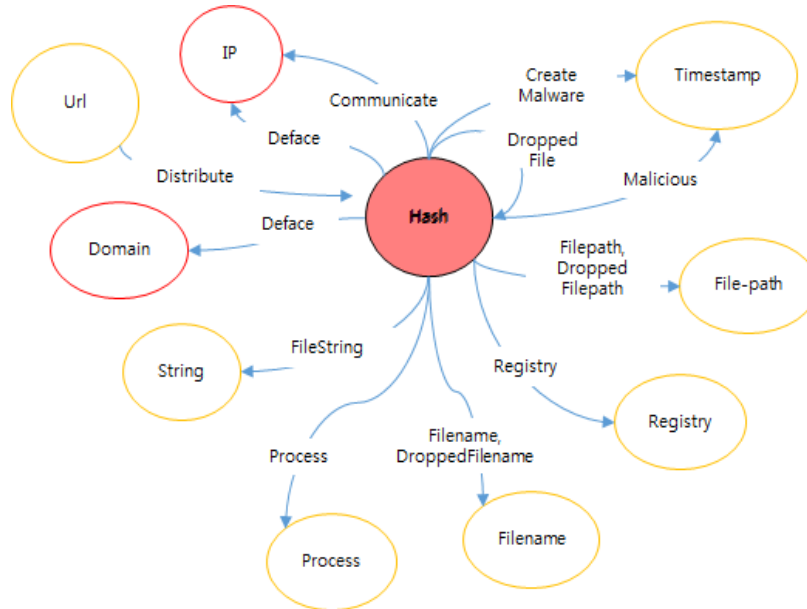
IP

Url

Communicate

Create Malware

Timestamp

Deface

Dropped File

Distribute

Malicious

Hash

Deface

Domain

Filepath, Dropped Filepath

File-path

FileString

String

Registry

Registry

Process

Filename, DroppedFilename

Process

Filename